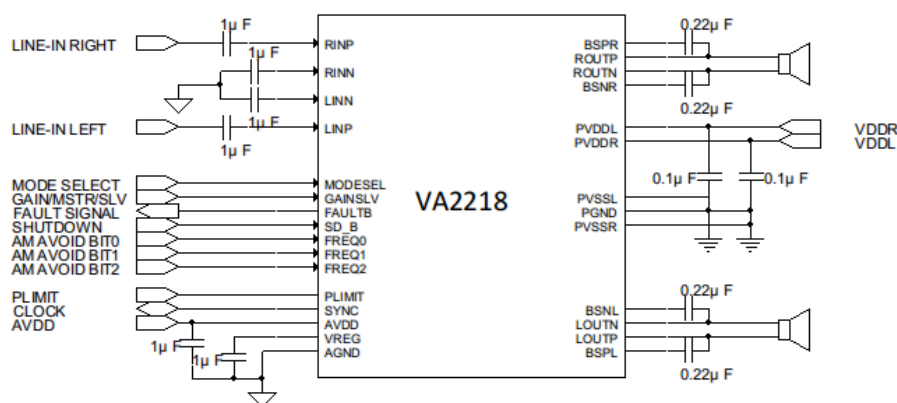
1μ F
LINE-IN RIGHT
1μ F
RINP
RINN
LINN
LINE-IN LEFT
1μ F
1μ F
LINP
MODE SELECT
GAIN/MSTR/SLV
FAULT SIGNAL
SHUTDOWN
AM AVOID BIT0
AM AVOID BIT1
AM AVOID BIT2
MODESEL
GAINSLV
FAULTB
SD_B
FREQ0
FREQ1
FREQ2
VA2218
PLIMIT
CLOCK
AVDD
PLIMIT
SYNC
AVDD
VREG
AGND
1μ F
1μ F
0.22μ F
BSPR
ROUTP
ROUTN
BSNR
0.22μ F
PVDDL
PVDDR
VDDR
VDDL
0.1μ F
0.1μ F
PVSSL
PGND
PVSSR
0.22μ F
BSNL
LOUTN
LOUTP
BSPL
0.22μ F